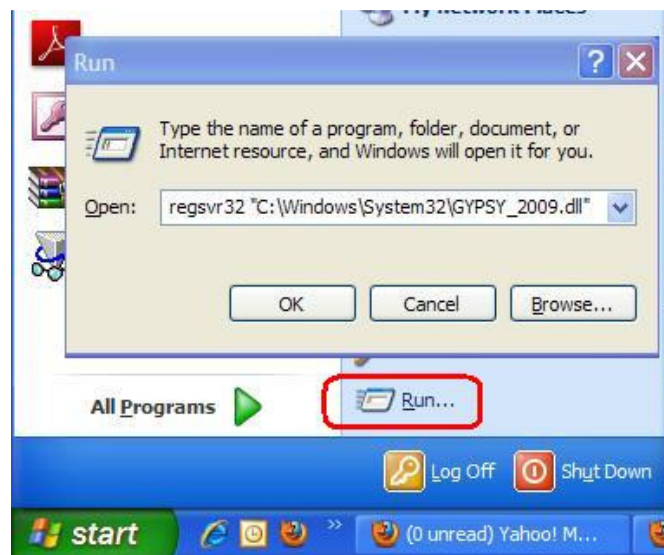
Run

?

X

Type the name of a program, folder, document, or Internet resource, and Windows will open it for you.

Open: regsvr32 "C:\Windows\System32\GYPSY_2009.dll"

OK

Cancel

Browse...

All Programs

Run...

Log Off

Shut Down

start

(0 unread) Yahoo! M...